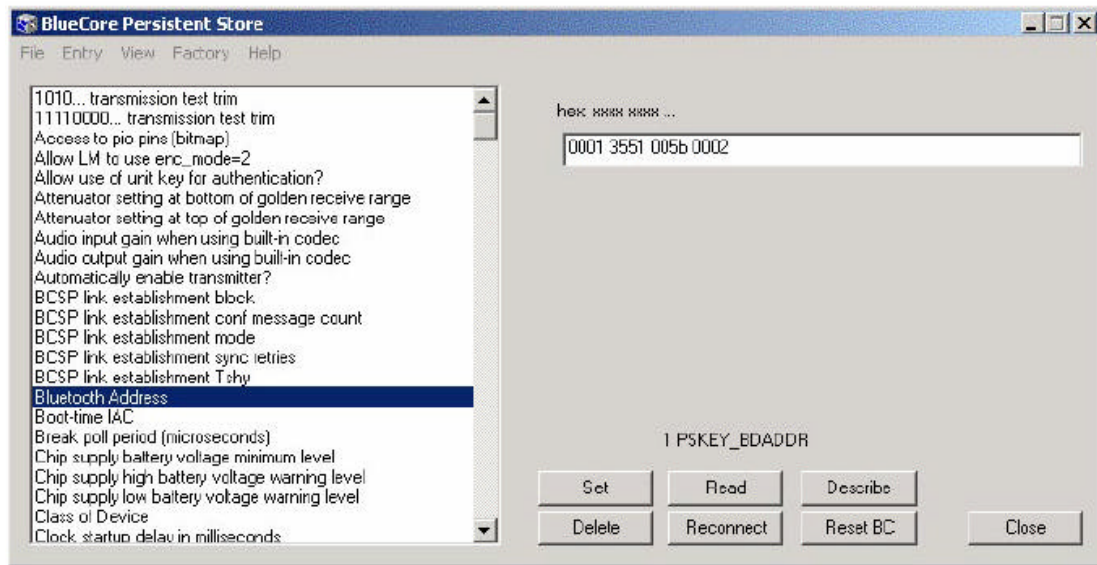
BlueCore Persistent Store

File Entry View Factory Help

1010... transmission test trim
11110000... transmission test trim
Access to pio pins (bitmap)
Allow LM to use enc_mode=2
Allow use of unit key for authentication?
Attenuator setting at bottom of golden receive range
Attenuator setting at top of golden receive range
Audio input gain when using built-in codec
Audio output gain when using built-in codec
Automatically enable transmitter?
BCSP link establishment block
BCSP link establishment conf message count
BCSP link establishment mode
BCSP link establishment sync retries
BCSP link establishment Tshy
Bluetooth Address
Boot-time IAC
Break poll period (microseconds)
Chip supply battery voltage minimum level
Chip supply high battery voltage warning level
Chip supply low battery voltage warning level
Class of Device
Clock startup delay in milliseconds

hex xxxx xxxx ...

0001 3551 005b 0002

1 PSKEY_BDADDR

Set
Read
Describe
Delete
Reconnect
Reset BC
Close